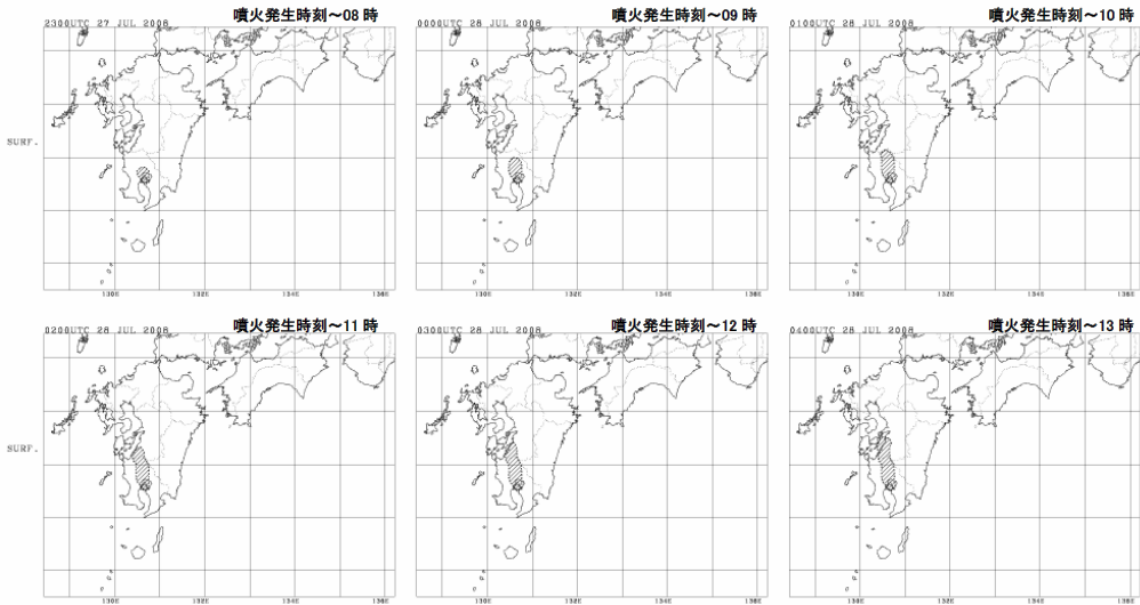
2300UTC 27 JUL 2006
噴火発生時刻～08 時
SURF.
130E 132E 134E 136E

0000UTC 28 JUL 2006
噴火発生時刻～09 時
130E 132E 134E 136E

0100UTC 28 JUL 2006
噴火発生時刻～10 時
130E 132E 134E 136E

0200UTC 28 JUL 2006
噴火発生時刻～11 時
SURF.
130E 132E 134E 136E

0300UTC 28 JUL 2006
噴火発生時刻～12 時
130E 132E 134E 136E

0400UTC 28 JUL 2006
噴火発生時刻～13 時
130E 132E 134E 136E